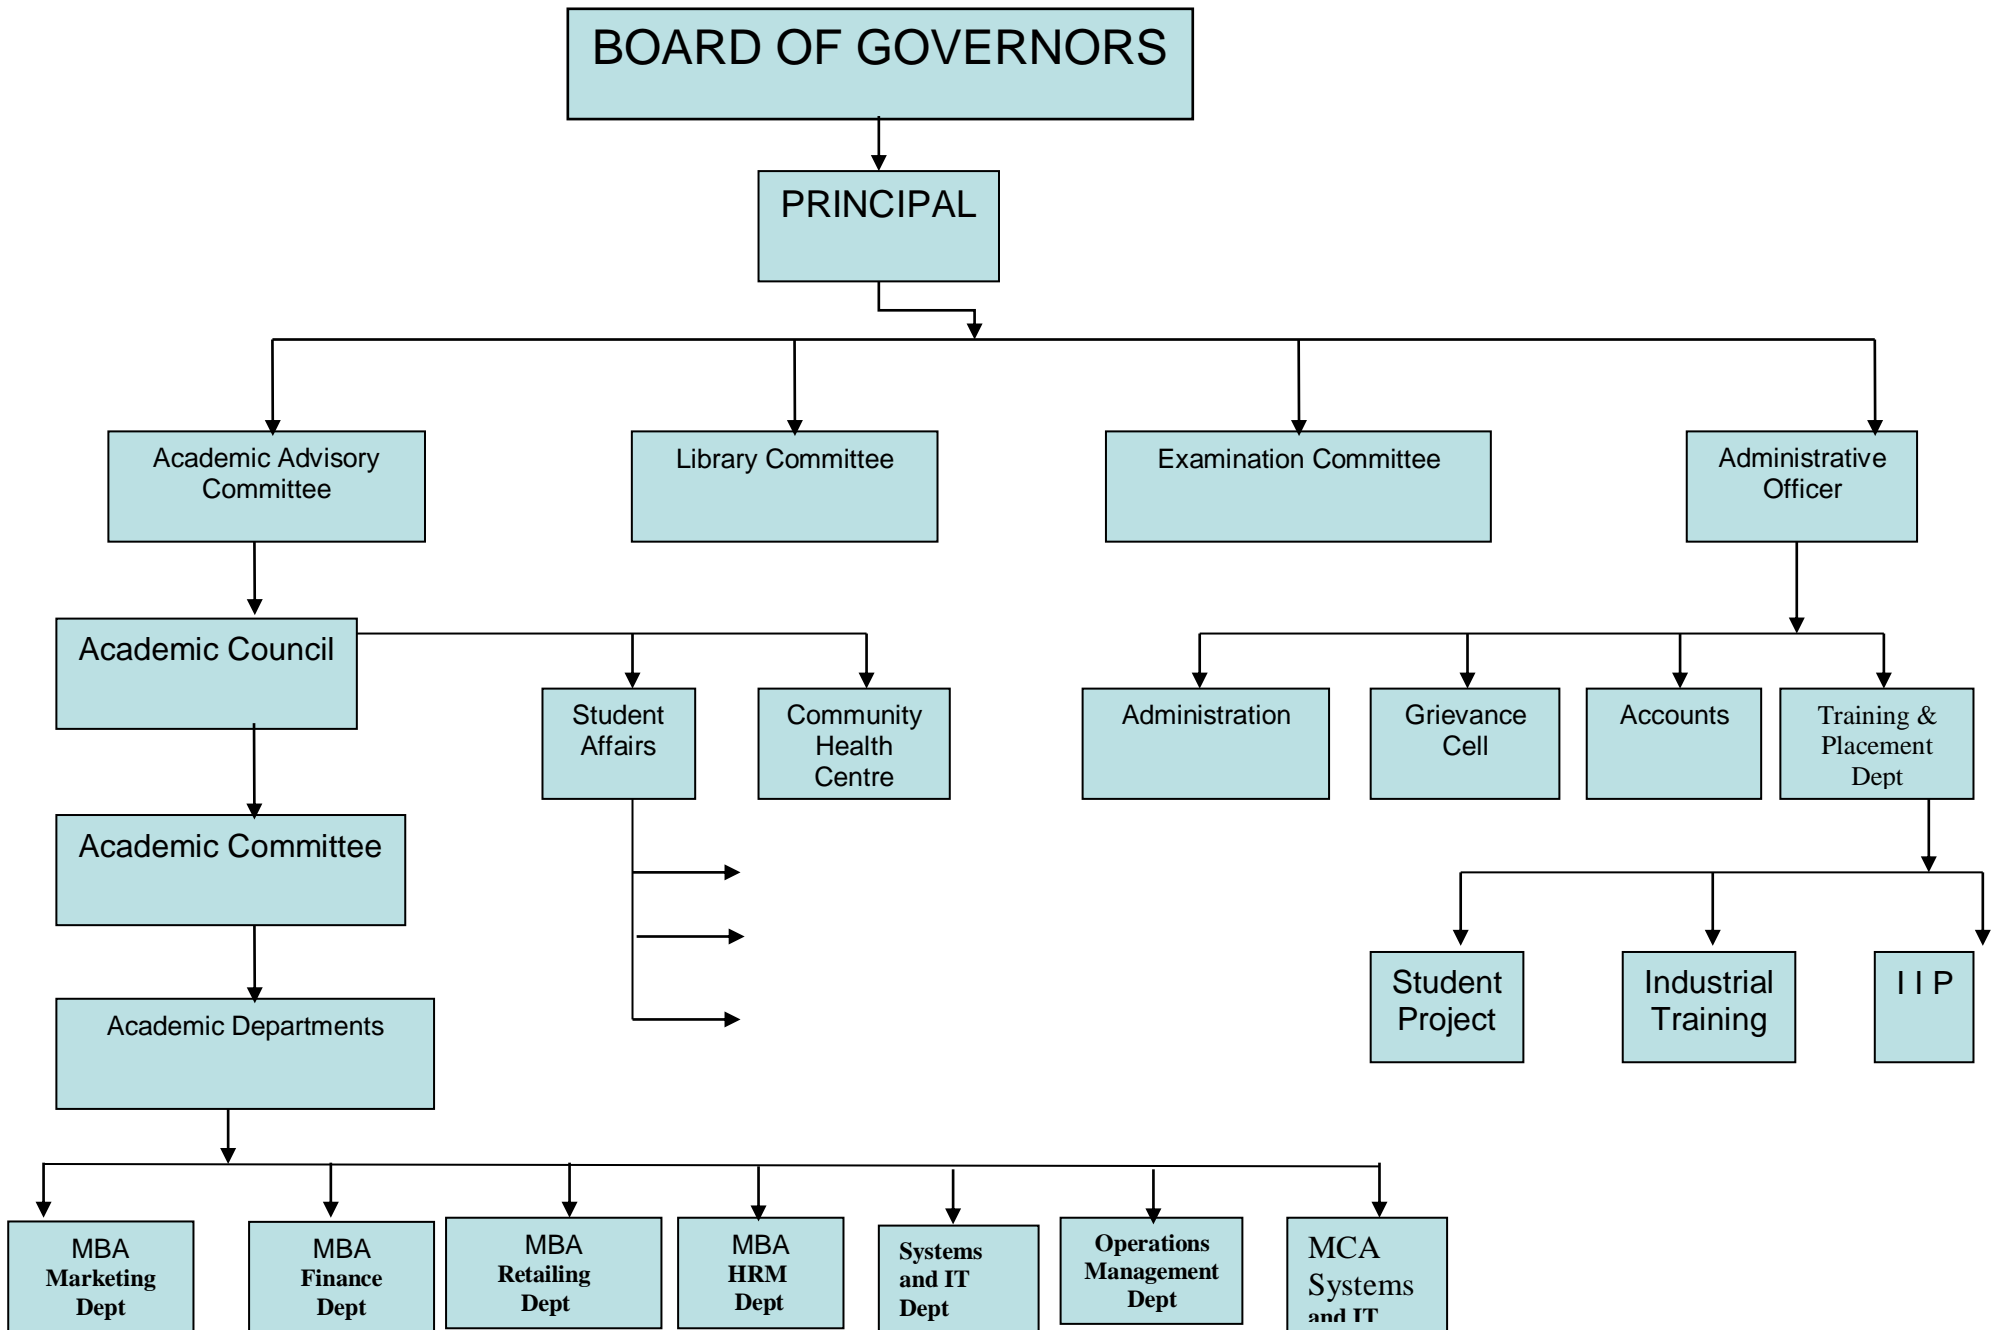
BOARD OF GOVERNORS

PRINCIPAL

Academic Advisory Committee

Library Committee

Examination Committee

Administrative Officer

Academic Council

Student Affairs

Community Health Centre

Administration

Grievance Cell

Accounts

Training & Placement Dept

Academic Committee

Student Project

Industrial Training

I I P

Academic Departments

MBA Marketing Dept

MBA Finance Dept

MBA Retailing Dept

MBA HRM Dept

Systems and IT Dept

Operations Management Dept

MCA Systems and IT